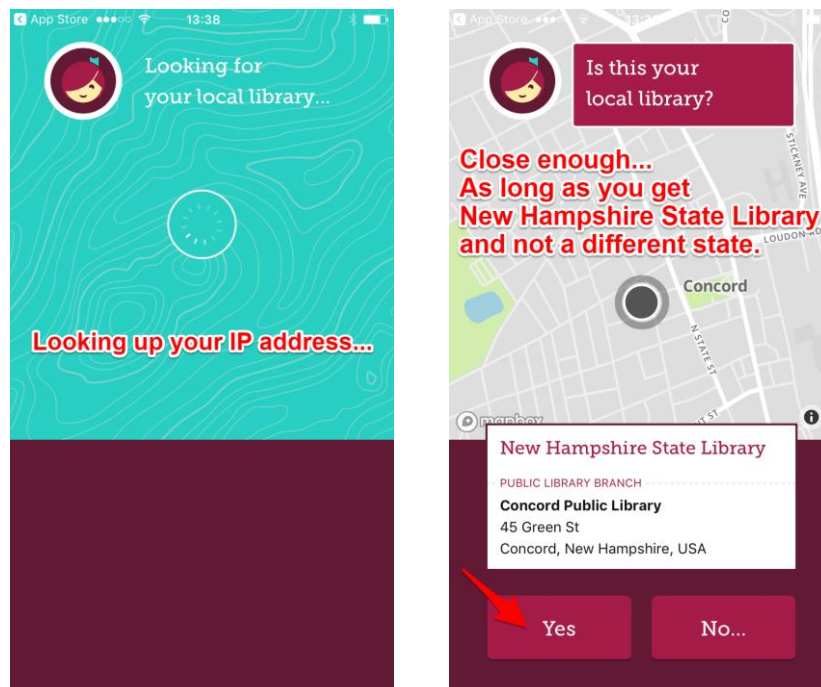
App Store ●●●○○ 13:38

Looking for your local library...

Looking up your IP address...

App Store 13:3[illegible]

Is this your local library?

Close enough... As long as you get New Hampshire State Library and not a different state.

STICKNEY AVE

LOUDON

Concord

N STATE ST

mapbox

ST

New Hampshire State Library

PUBLIC LIBRARY BRANCH

Concord Public Library
45 Green St
Concord, New Hampshire, USA

Yes

No...